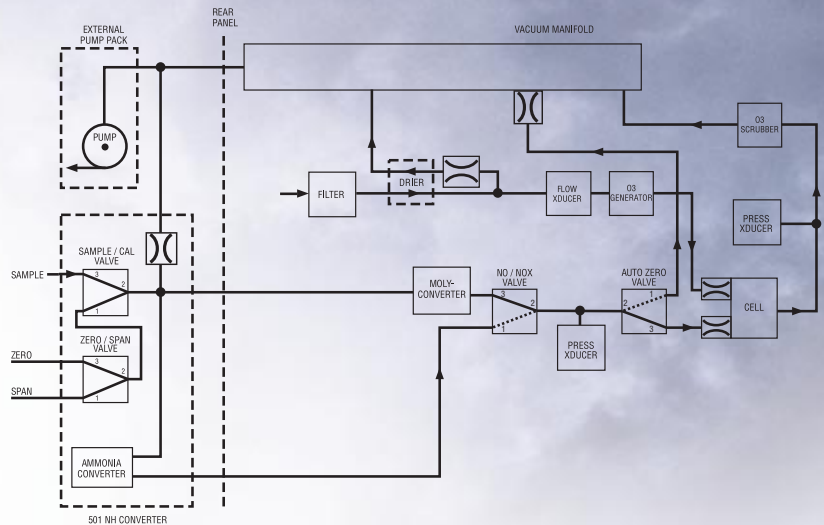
EXTERNAL PUMP PACK

REAR PANEL

VACUUM MANIFOLD

PUMP

O3 SCRUBBER

FILTER

DRIER

FLOW XDUCER

O3 GENERATOR

PRESS XDUCER

SAMPLE / CAL VALVE

SAMPLE

3

2

1

MOLY-CONVERTER

NO / NOX VALVE

3

2

1

AUTO ZERO VALVE

2

1

3

CELL

ZERO / SPAN VALVE

ZERO

2

SPAN

1

PRESS XDUCER

AMMONIA CONVERTER

501 NH CONVERTER